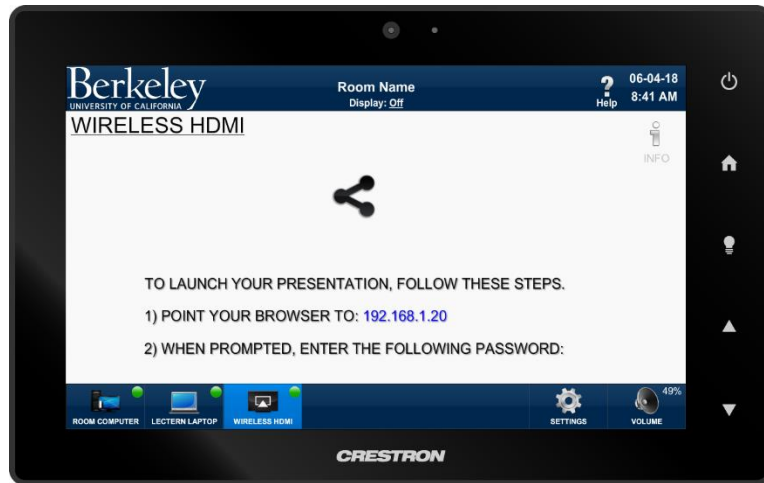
Berkeley
UNIVERSITY OF CALIFORNIA

Room Name
Display: Off

?
Help

06-04-18
8:41 AM

WIRELESS HDMI

INFO

TO LAUNCH YOUR PRESENTATION, FOLLOW THESE STEPS.

1) POINT YOUR BROWSER TO: 192.168.1.20

2) WHEN PROMPTED, ENTER THE FOLLOWING PASSWORD:

ROOM COMPUTER

LECTERN LAPTOP

WIRELESS HDMI

SETTINGS

49%
VOLUME

CRESTRON